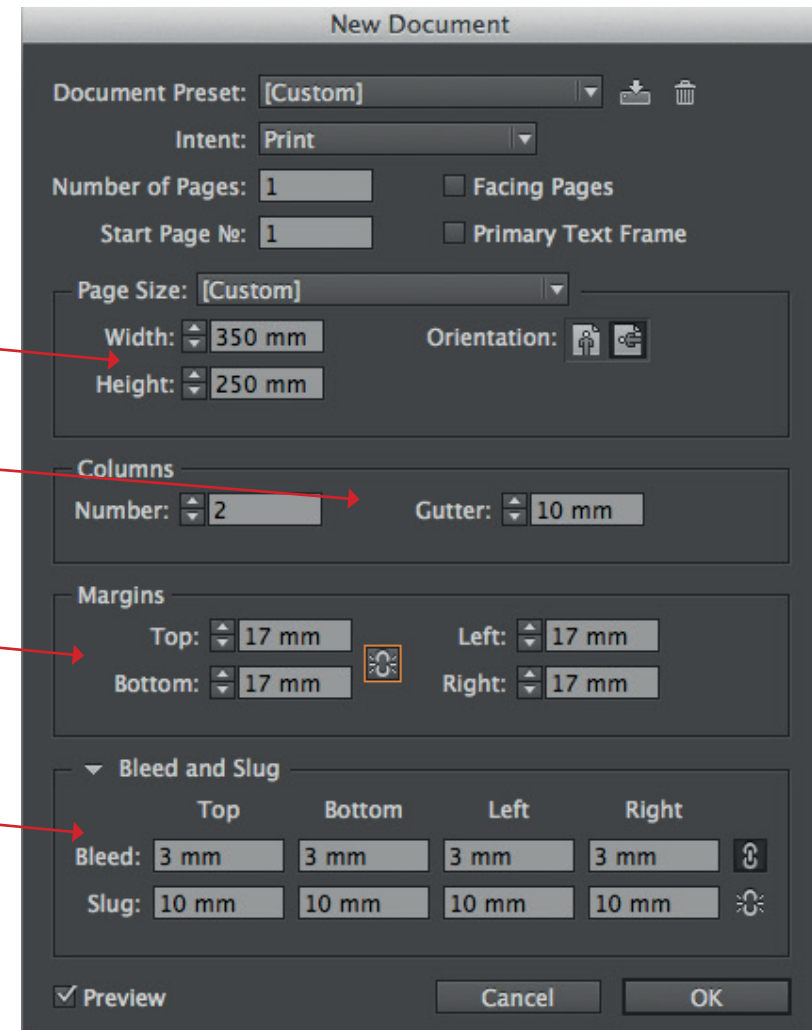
New Document

Document Preset: [Custom]

Intent: Print

Number of Pages: 1

Facing Pages

Start Page №: 1

Primary Text Frame

Page Size: [Custom]

Width: 350 mm

Height: 250 mm

Orientation:

Columns

Number: 2

Gutter: 10 mm

Margins

Top: 17 mm

Bottom: 17 mm

Left: 17 mm

Right: 17 mm

Bleed and Slug

| | Top | Bottom | Left | Right |
|---|---|---|---|---|
| Bleed: | 3 mm | 3 mm | 3 mm | 3 mm |
| Slug: | 10 mm | 10 mm | 10 mm | 10 mm |

Preview

Cancel

OK